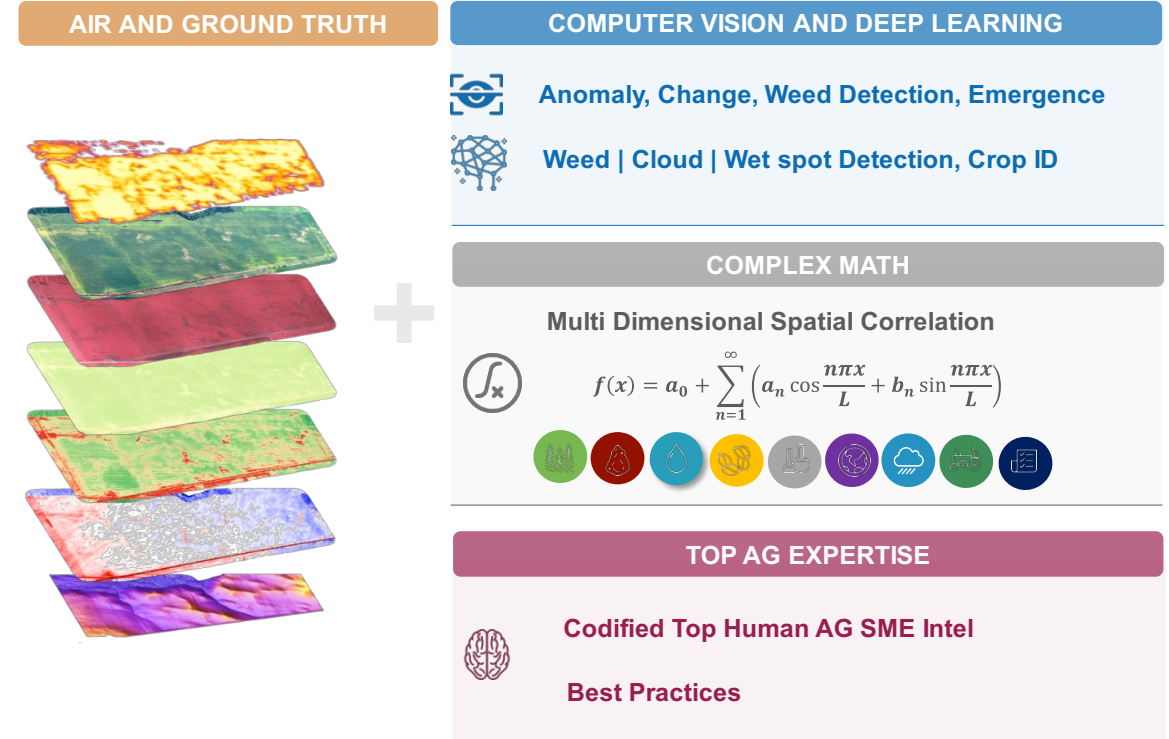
AIR AND GROUND TRUTH

COMPUTER VISION AND DEEP LEARNING

Anomaly, Change, Weed Detection, Emergence

Weed | Cloud | Wet spot Detection, Crop ID

COMPLEX MATH

Multi Dimensional Spatial Correlation

$f(x) = a_0 + \sum_{n=1}^{\infty} \left( a_n \cos\frac{n\pi x}{L} + b_n \sin\frac{n\pi x}{L} \right)$

TOP AG EXPERTISE

Codified Top Human AG SME Intel

Best Practices